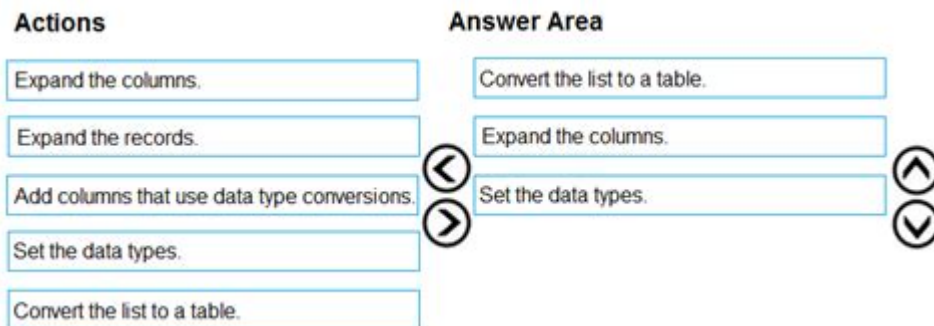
Actions

Expand the columns.

Expand the records.

Add columns that use data type conversions.

Set the data types.

Convert the list to a table.

Answer Area

Convert the list to a table.

Expand the columns.

Set the data types.